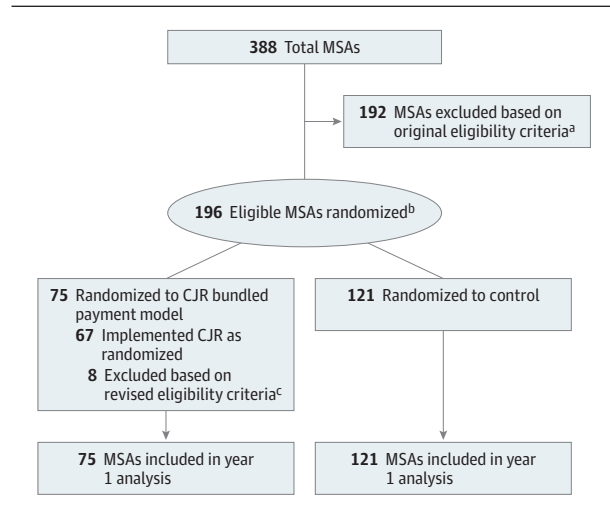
388 Total MSAs

192 MSAs excluded based on original eligibility criteria$^{a}$

196 Eligible MSAs randomized$^{b}$

75 Randomized to CJR bundled payment model
67 Implemented CJR as randomized
8 Excluded based on revised eligibility criteria$^{c}$

121 Randomized to control

75 MSAs included in year 1 analysis

121 MSAs included in year 1 analysis